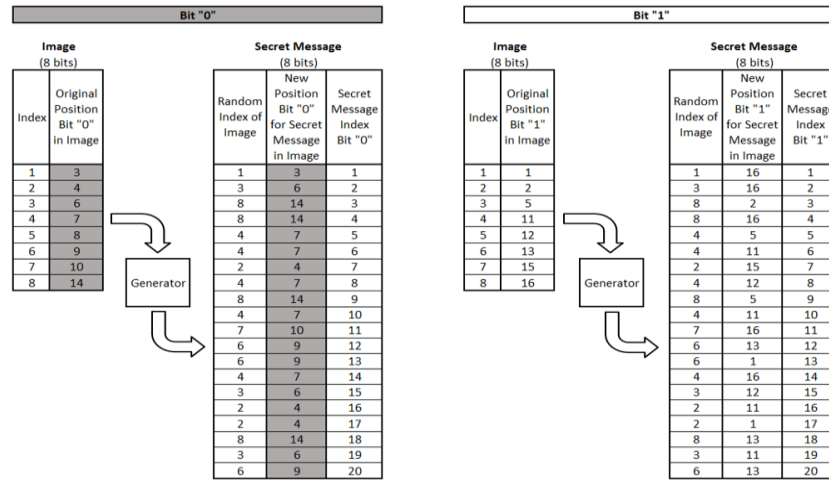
Bit "0"

Image
(8 bits)

| Index | Original Position Bit "0" in Image |
|---|---|
| 1 | 3 |
| 2 | 4 |
| 3 | 6 |
| 4 | 7 |
| 5 | 8 |
| 6 | 9 |
| 7 | 10 |
| 8 | 14 |

Generator

Secret Message
(8 bits)

| Random Index of Image | New Position Bit "0" for Secret Message in Image | Secret Message Index Bit "0" |
|---|---|---|
| 1 | 3 | 1 |
| 3 | 6 | 2 |
| 8 | 14 | 3 |
| 8 | 14 | 4 |
| 4 | 7 | 5 |
| 4 | 7 | 6 |
| 2 | 4 | 7 |
| 4 | 7 | 8 |
| 8 | 14 | 9 |
| 4 | 7 | 10 |
| 7 | 10 | 11 |
| 6 | 9 | 12 |
| 6 | 9 | 13 |
| 4 | 7 | 14 |
| 3 | 6 | 15 |
| 2 | 4 | 16 |
| 2 | 4 | 17 |
| 8 | 14 | 18 |
| 3 | 6 | 19 |
| 6 | 9 | 20 |

Bit "1"

Image
(8 bits)

| Index | Original Position Bit "1" in Image |
|---|---|
| 1 | 1 |
| 2 | 2 |
| 3 | 5 |
| 4 | 11 |
| 5 | 12 |
| 6 | 13 |
| 7 | 15 |
| 8 | 16 |

Generator

Secret Message
(8 bits)

| Random Index of Image | New Position Bit "1" for Secret Message in Image | Secret Message Index Bit "1" |
|---|---|---|
| 1 | 16 | 1 |
| 3 | 16 | 2 |
| 8 | 2 | 3 |
| 8 | 16 | 4 |
| 4 | 5 | 5 |
| 4 | 11 | 6 |
| 2 | 15 | 7 |
| 4 | 12 | 8 |
| 8 | 5 | 9 |
| 4 | 11 | 10 |
| 7 | 16 | 11 |
| 6 | 13 | 12 |
| 6 | 1 | 13 |
| 4 | 16 | 14 |
| 3 | 12 | 15 |
| 2 | 11 | 16 |
| 2 | 1 | 17 |
| 8 | 13 | 18 |
| 3 | 11 | 19 |
| 6 | 13 | 20 |